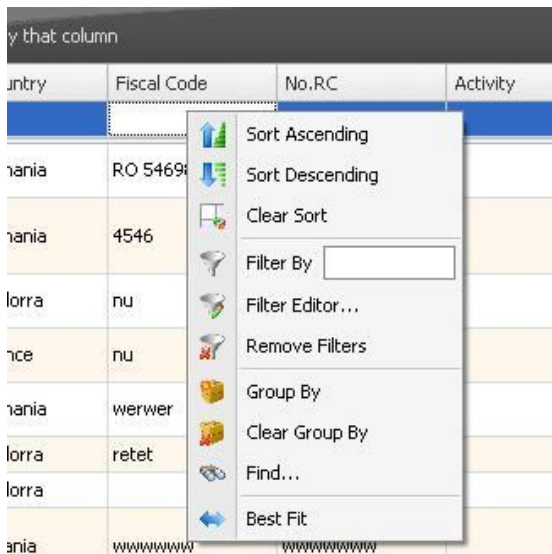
y that column

| untry | Fiscal Code | No.RC | Activity |
|---|---|---|---|
| | | | |
| nania | RO 5469 | | |
| nania | 4546 | | |
| lorra | nu | | |
| nce | nu | | |
| nania | werwer | | |
| lorra | retet | | |
| lorra | | | |
| ania | wwwwwww | wwwwwww | |

Sort Ascending
Sort Descending
Clear Sort
Filter By
Filter Editor...
Remove Filters
Group By
Clear Group By
Find...
Best Fit